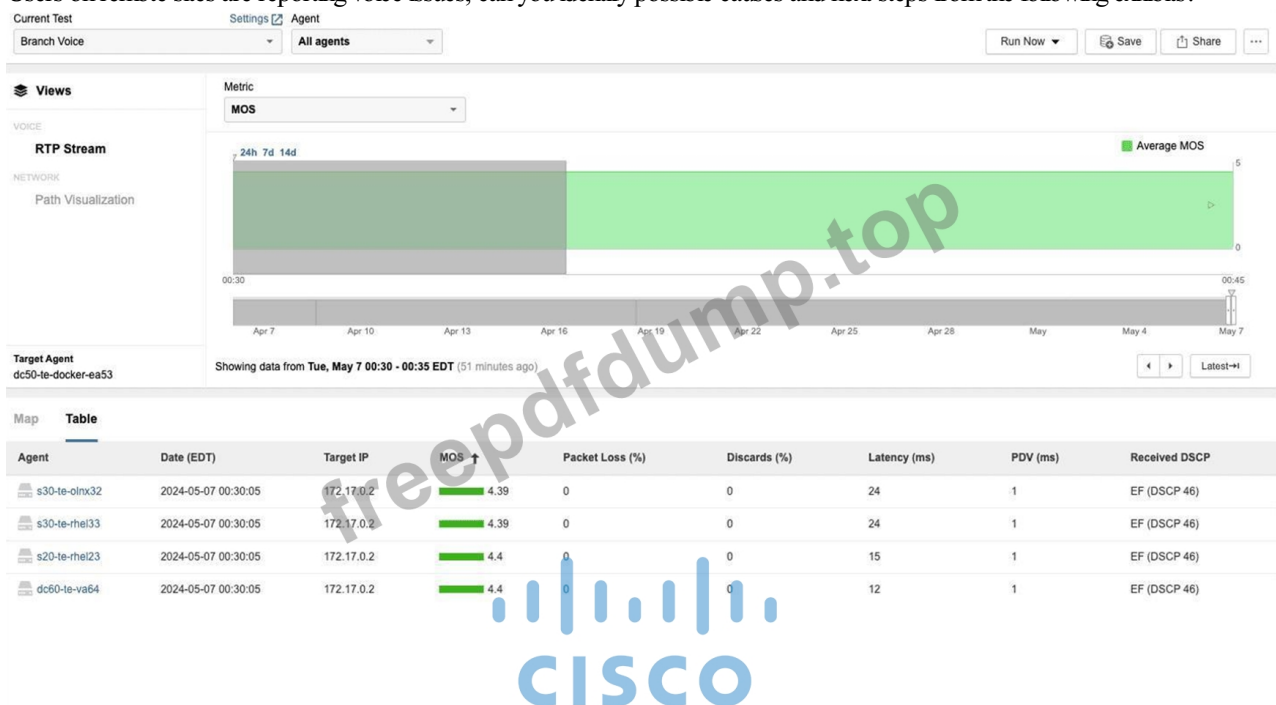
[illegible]

Current Test
Branch Voice
Settings
Agent
All agents

Run Now
Save
Share
...

Views
VOICE
RTP Stream
NETWORK
Path Visualization

Metric
MOS

24h 7d 14d
Average MOS
5
0
00:30
00:45
Apr 7 Apr 10 Apr 13 Apr 16 Apr 19 Apr 22 Apr 25 Apr 28 May May 4 May 7

Target Agent
dc50-te-docker-ea53
Showing data from Tue, May 7 00:30 - 00:35 EDT (51 minutes ago)
Latest

Map Table

| Agent | Date (EDT) | Target IP | MOS | Packet Loss (%) | Discards (%) | Latency (ms) | PDV (ms) | Received DSCP |
|---|---|---|---|---|---|---|---|---|
| s30-te-olnx32 | 2024-05-07 00:30:05 | 172.17.0.2 | 4.39 | 0 | 0 | 24 | 1 | EF (DSCP 46) |
| s30-te-rhel33 | 2024-05-07 00:30:05 | 172.17.0.2 | 4.39 | 0 | 0 | 24 | 1 | EF (DSCP 46) |
| s20-te-rhel23 | 2024-05-07 00:30:05 | 172.17.0.2 | 4.4 | 0 | 0 | 15 | 1 | EF (DSCP 46) |
| dc60-te-va64 | 2024-05-07 00:30:05 | 172.17.0.2 | 4.4 | 0 | 0 | 12 | 1 | EF (DSCP 46) |

freepdfdump.top

CISCO